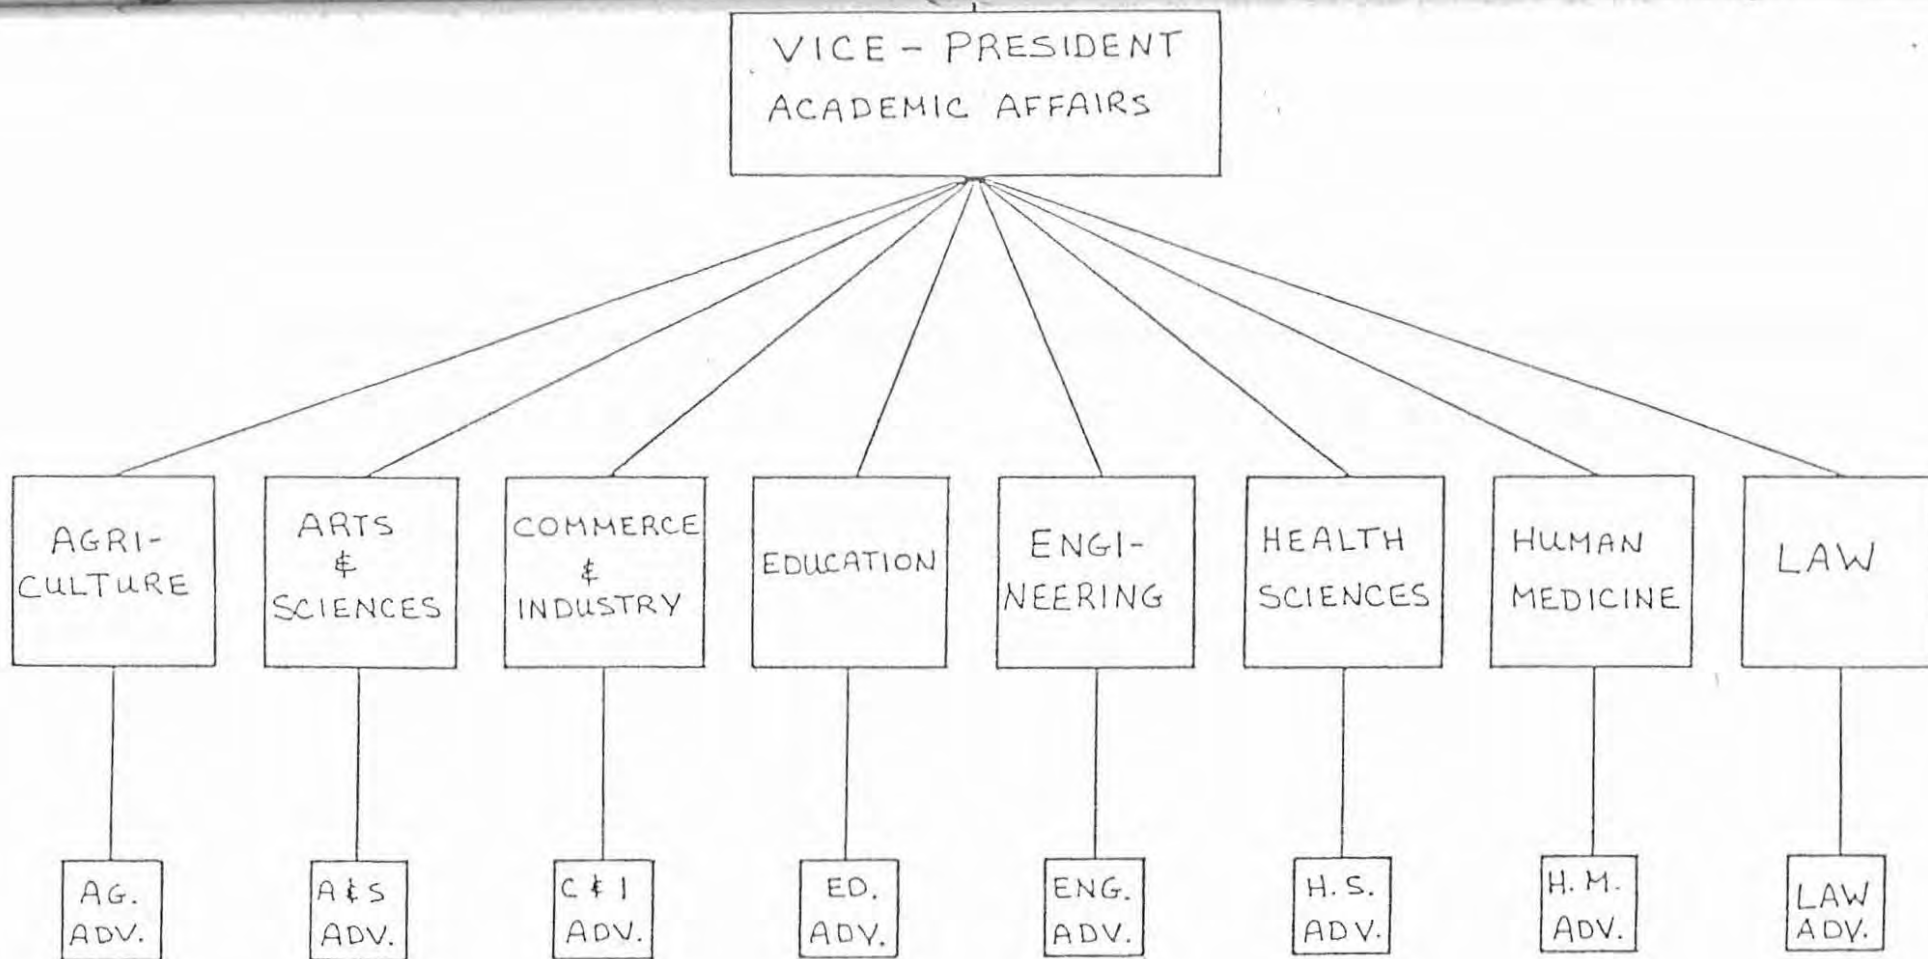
VICE - PRESIDENT
ACADEMIC AFFAIRS

AGRICULTURE

ARTS & SCIENCES

COMMERCE & INDUSTRY

EDUCATION

ENGINEERING

HEALTH SCIENCES

HUMAN MEDICINE

LAW

AG. ADV.

A&S ADV.

C&I ADV.

ED. ADV.

ENG. ADV.

H.S. ADV.

H.M. ADV.

LAW ADV.